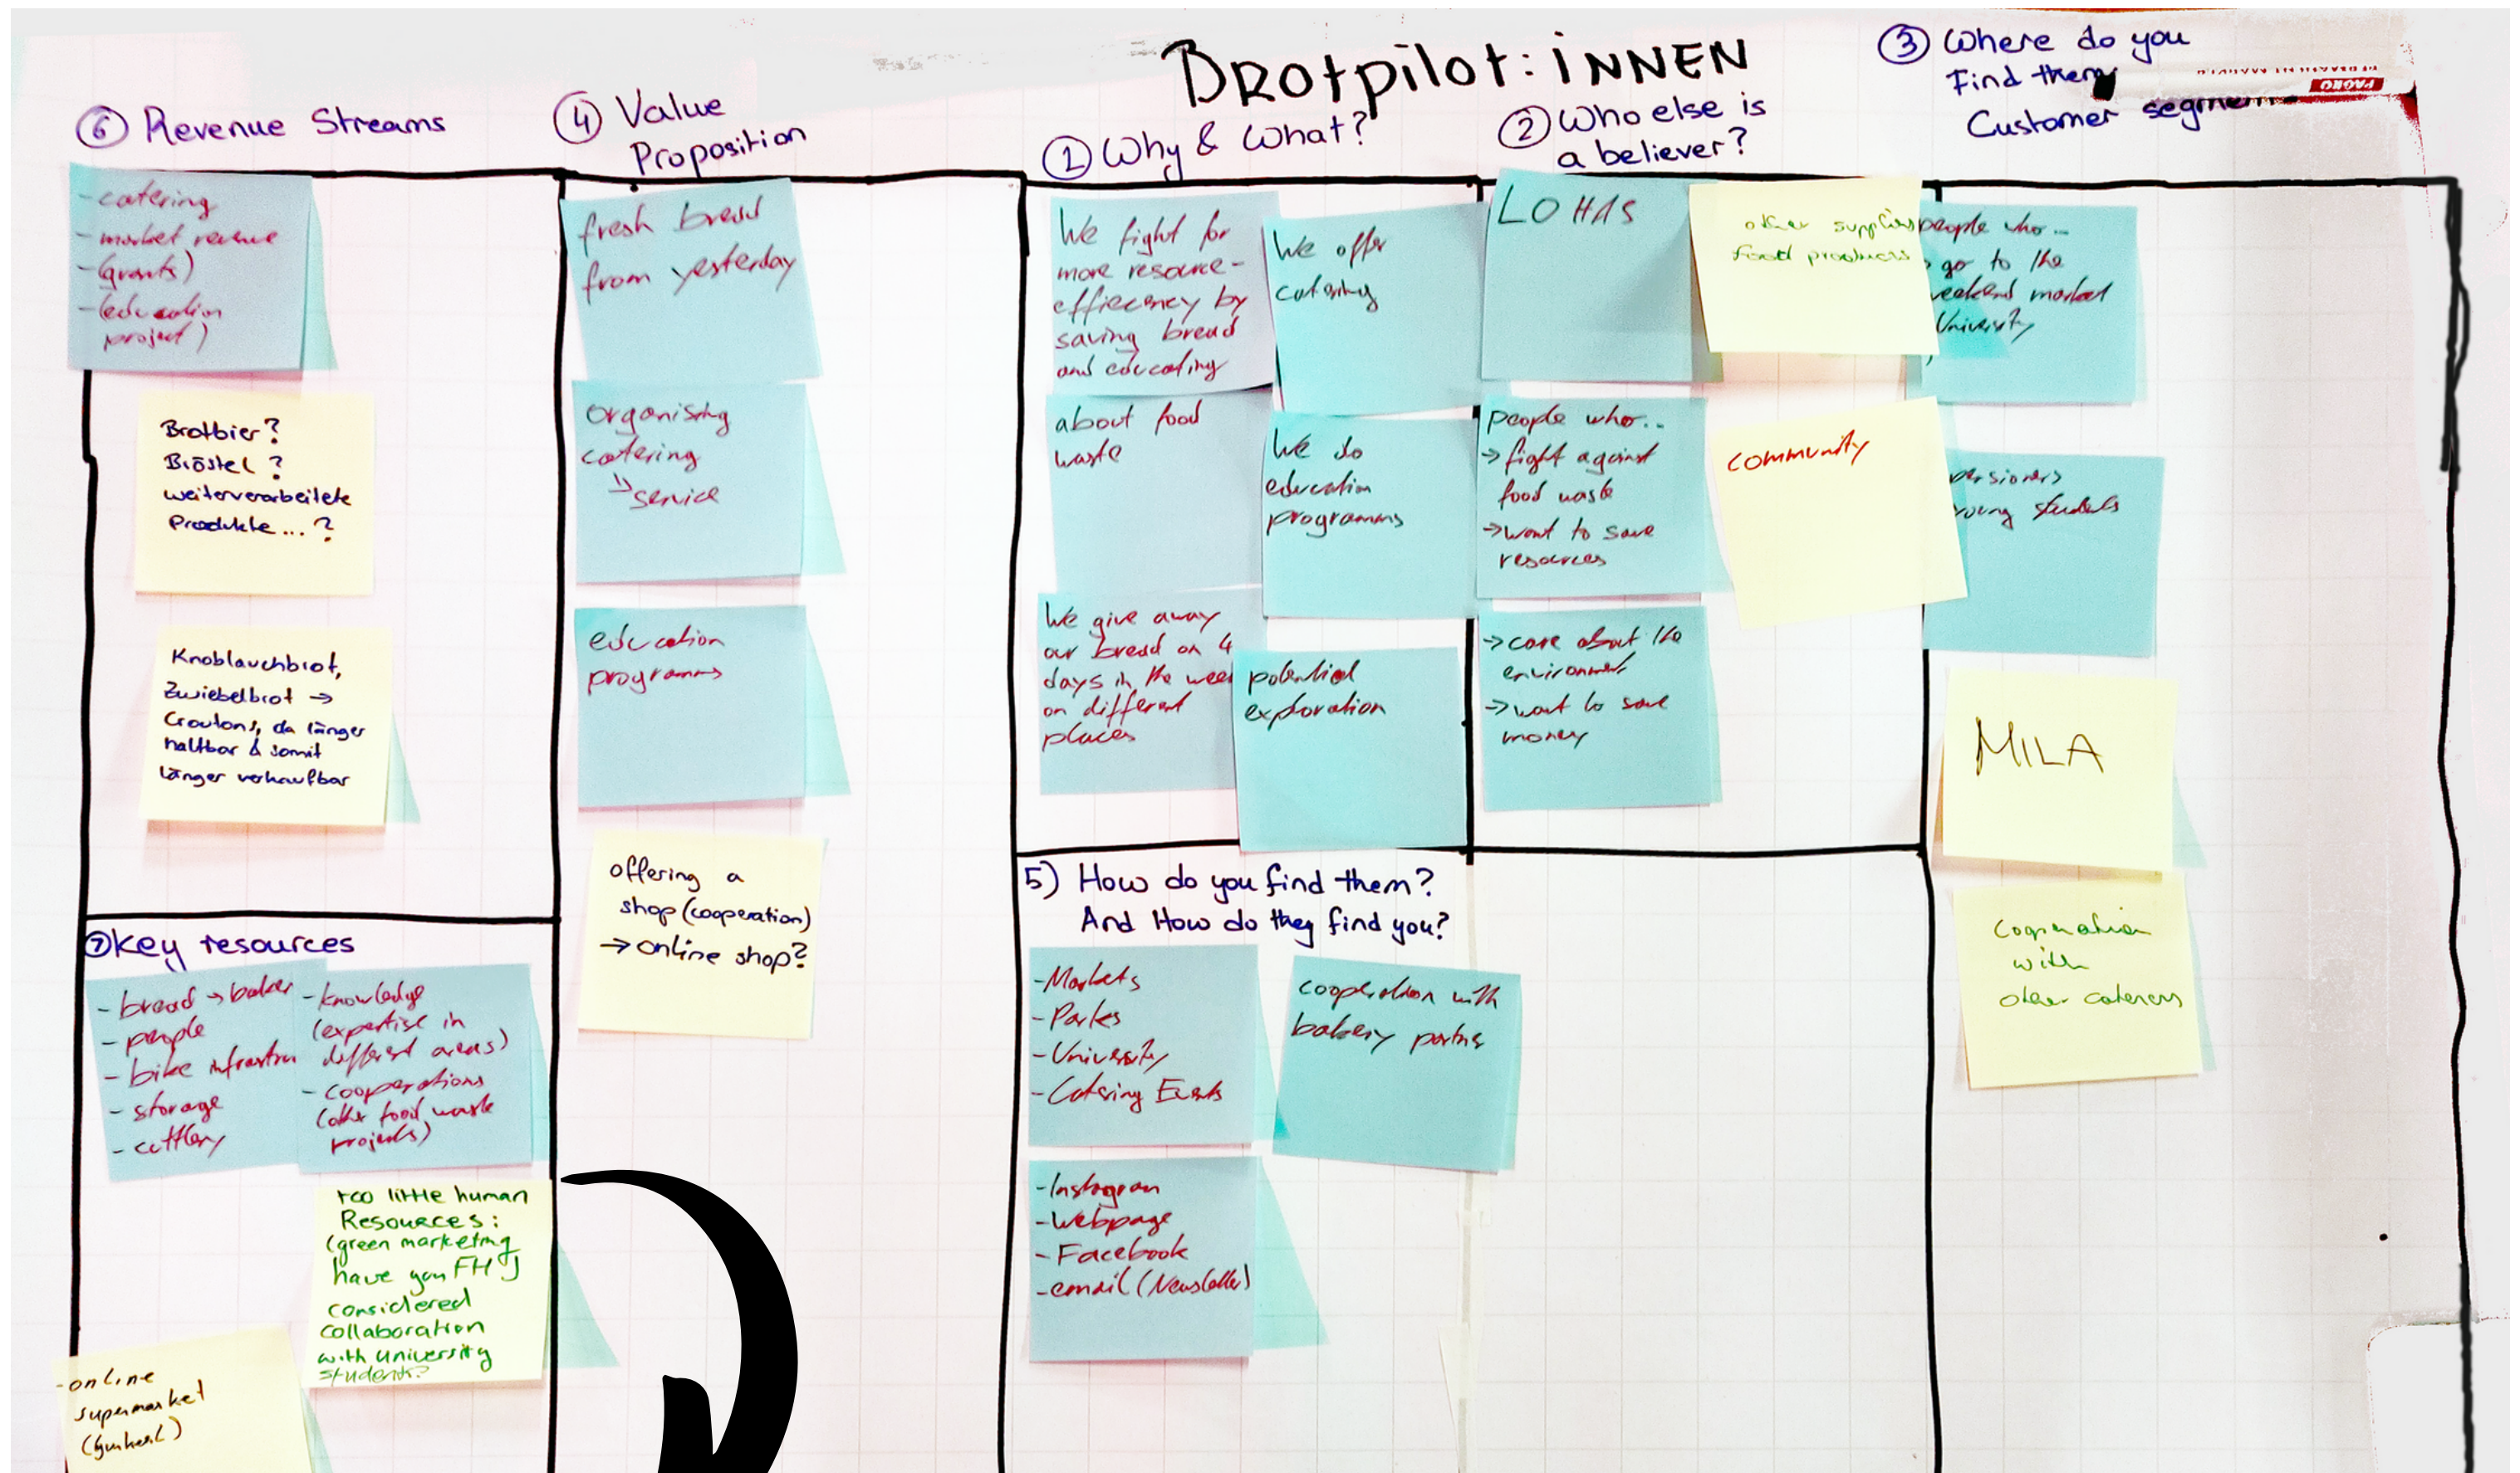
Brotpilot:innen

⑥ Revenue Streams

- catering
- market revenue
- (grants)
- (education project)

Brotbier?
Brösel?
weiterverarbeitete Produkte...?

Knoblauchbrot, Zwiebelbrot →
Croutons, da länger haltbar & somit länger verkaufbar

④ Value Proposition

fresh bread from yesterday

Organising catering
→ service

education programms

offering a shop (cooperation)
→ online shop?

① Why & What?

We fight for more resource-efficiency by saving bread and educating

We offer catering

about food waste

We do education programms

We give away our bread on 4 days in the week on different places

potential exploration

② Who else is a believer?

LOHAS

other suppliers food producers

people who..
→ fight against food waste
→ want to save resources

community

→ care about the environment
→ want to save money

③ Where do you find them?
Customer segments

people who...
go to the weekend market
University

pensioners
young students

MILA

cooperation with other caterers

5) How do you find them?
And How do they find you?

- Markets
- Parks
- University
- Catering Events

cooperation with bakery parties

- Instagram
- Webpage
- Facebook
- email (Newsletter)

⑦ Key resources

- bread → baker
- people
- bike infrastructure
- storage
- cutlery

- knowledge (expertise in different areas)
- cooperations (other food waste projects)

too little human Resources:
(green marketing
have you FH J
considered collaboration with university students?

- online supermarket (Gurkerl)